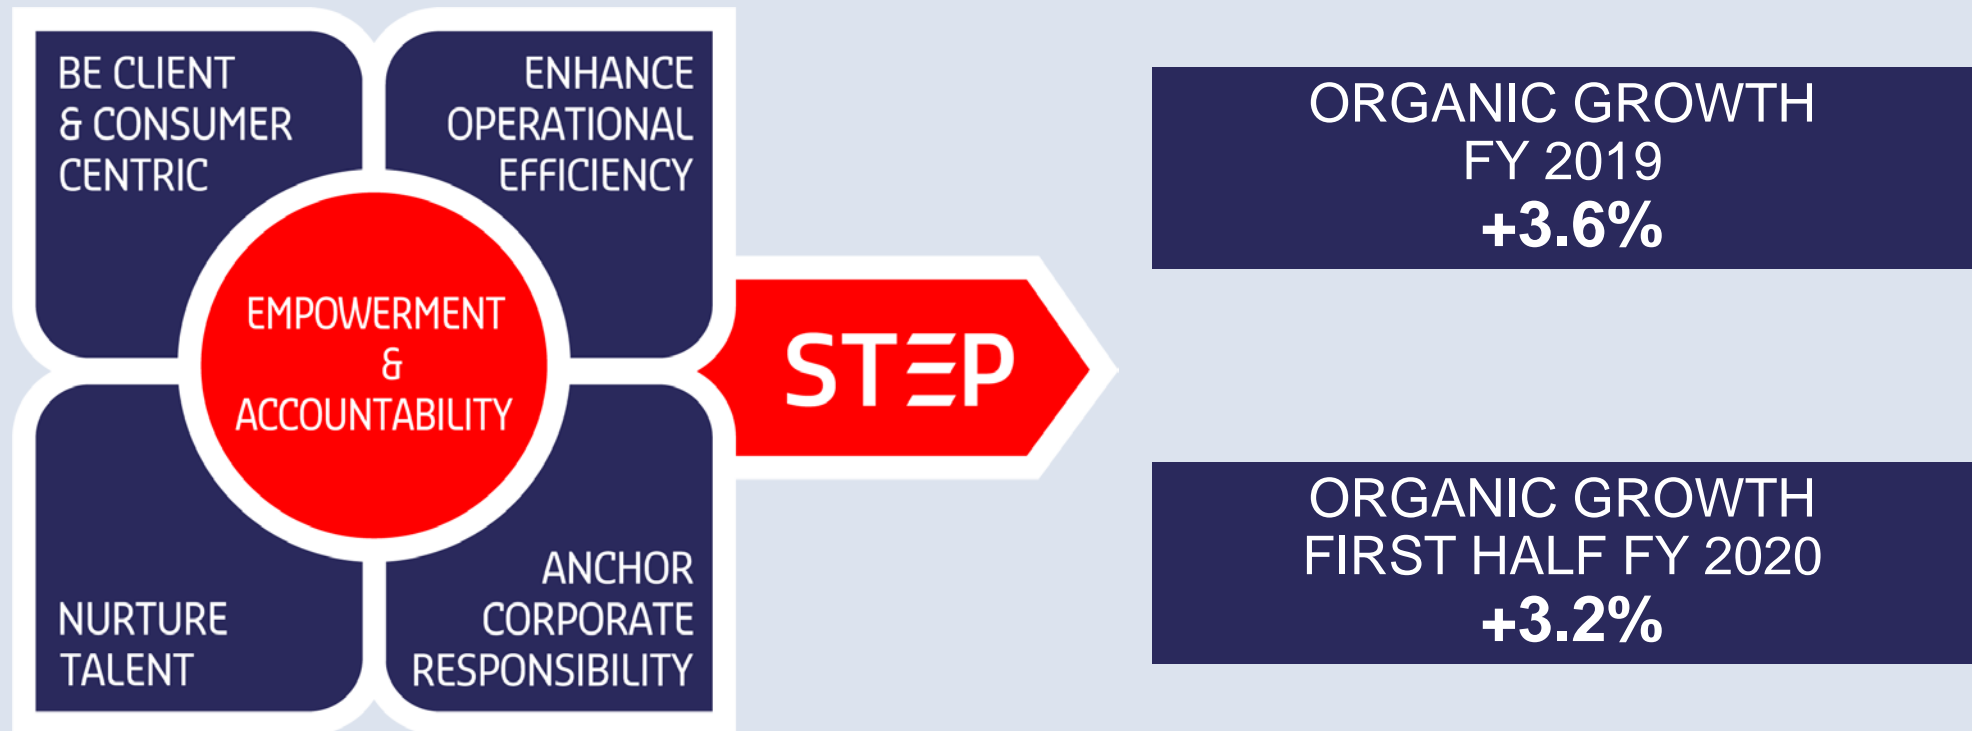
BE CLIENT
& CONSUMER
CENTRIC

ENHANCE
OPERATIONAL
EFFICIENCY

EMPOWERMENT
&
ACCOUNTABILITY

NURTURE
TALENT

ANCHOR
CORPORATE
RESPONSIBILITY

STEP

ORGANIC GROWTH
FY 2019
+3.6%

ORGANIC GROWTH
FIRST HALF FY 2020
+3.2%